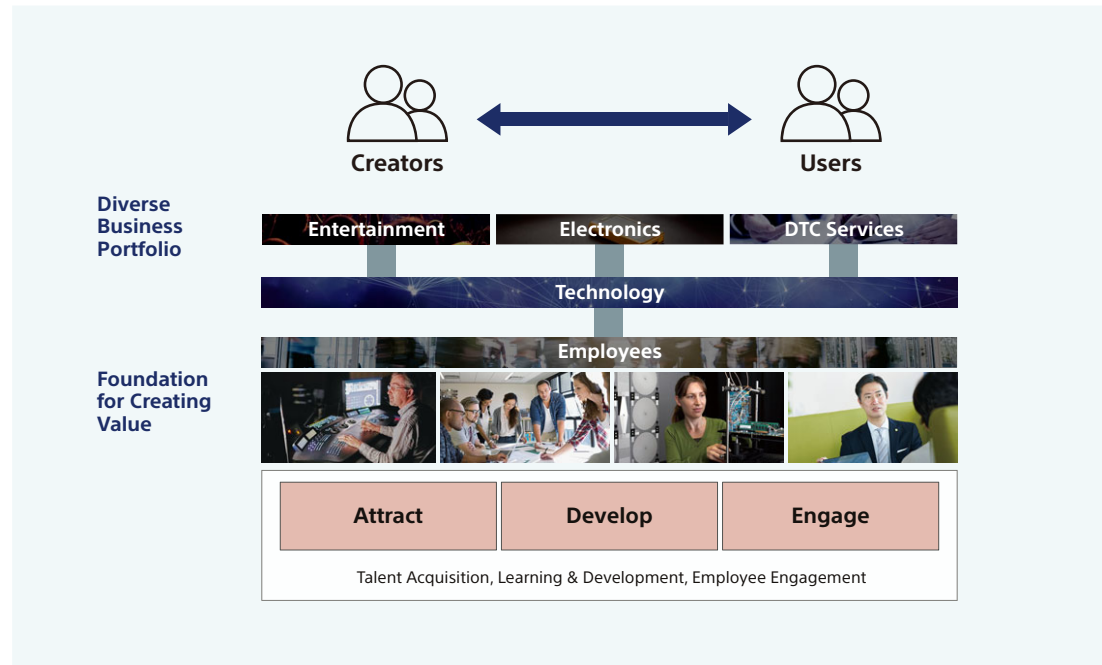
Creators

Users

Diverse Business Portfolio

Entertainment

Electronics

DTC Services

Technology

Employees

Foundation for Creating Value

Attract

Develop

Engage

Talent Acquisition, Learning & Development, Employee Engagement